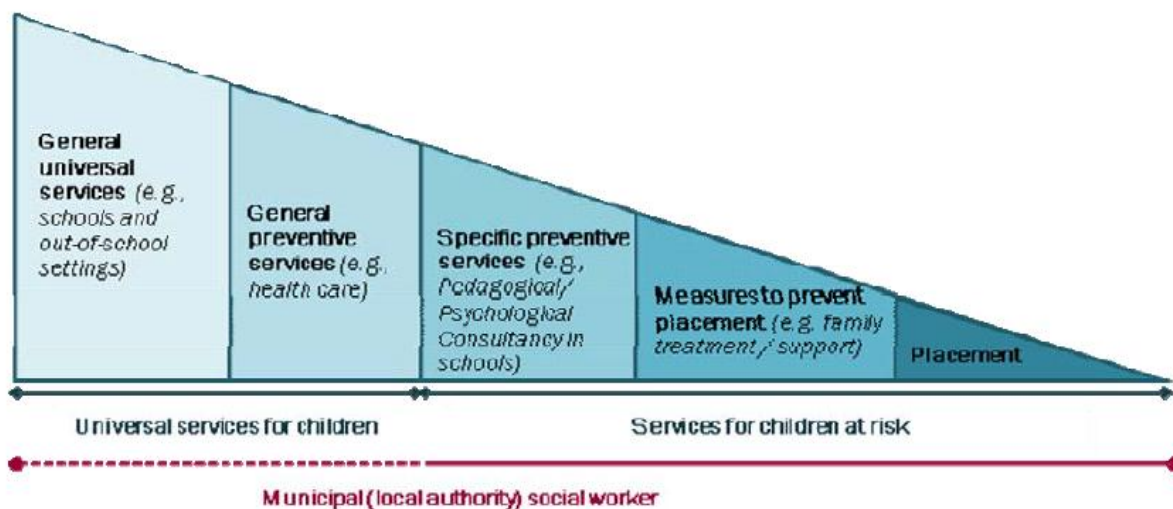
General universal services (e.g., schools and out-of-school settings)

General preventive services (e.g., health care)

Specific preventive services (e.g., Pedagogical/ Psychological Consultancy in schools)

Measures to prevent placement (e.g. family treatment / support)

Placement

Universal services for children

Services for children at risk

Municipal (local authority) social worker